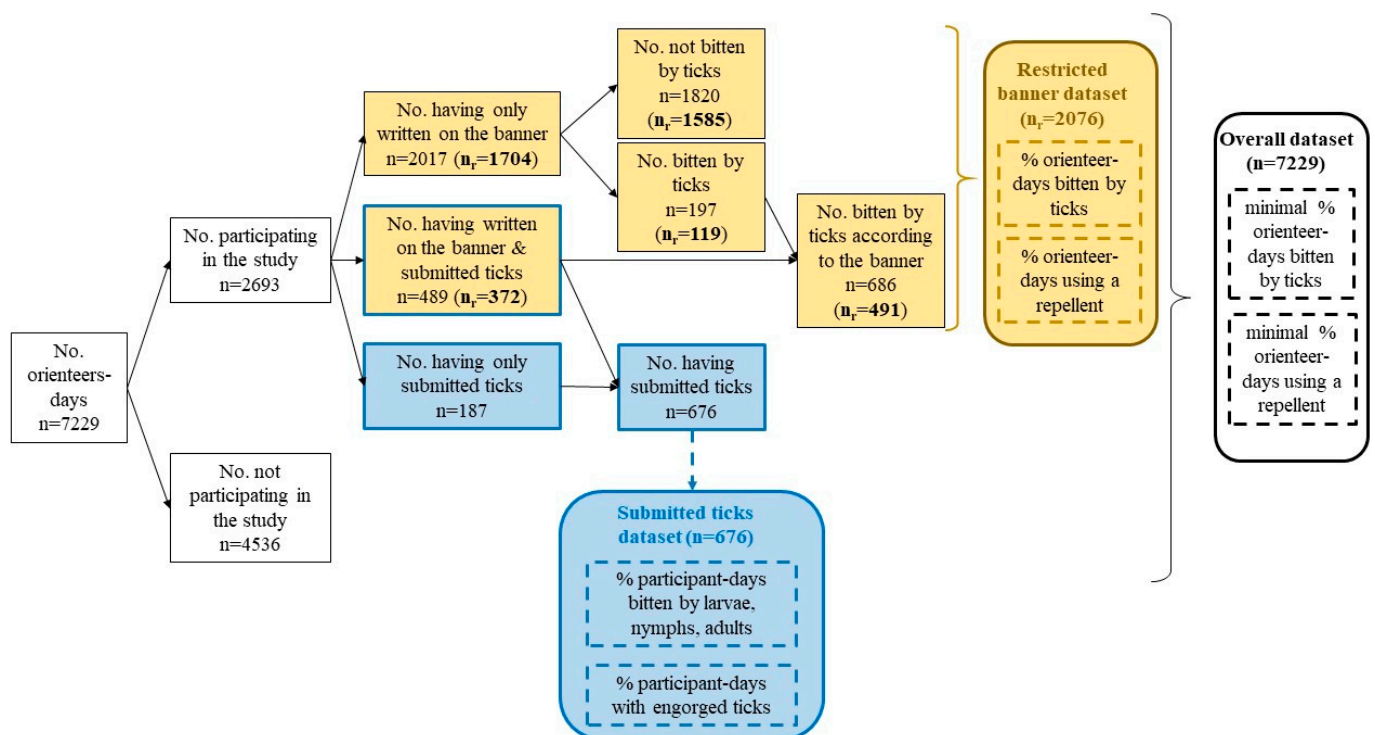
No. orienteers-days n=7229

No. participating in the study n=2693

No. not participating in the study n=4536

No. having only written on the banner n=2017 ($n_r$=1704)

No. having written on the banner & submitted ticks n=489 ($n_r$=372)

No. having only submitted ticks n=187

No. not bitten by ticks n=1820 ($n_r$=1585)

No. bitten by ticks n=197 ($n_r$=119)

No. bitten by ticks according to the banner n=686 ($n_r$=491)

No. having submitted ticks n=676

Submitted ticks dataset (n=676)

% participant-days bitten by larvae, nymphs, adults

% participant-days with engorged ticks

Restricted banner dataset ($n_r$=2076)

% orienteer-days bitten by ticks

% orienteer-days using a repellent

Overall dataset (n=7229)

minimal % orienteer-days bitten by ticks

minimal % orienteer-days using a repellent